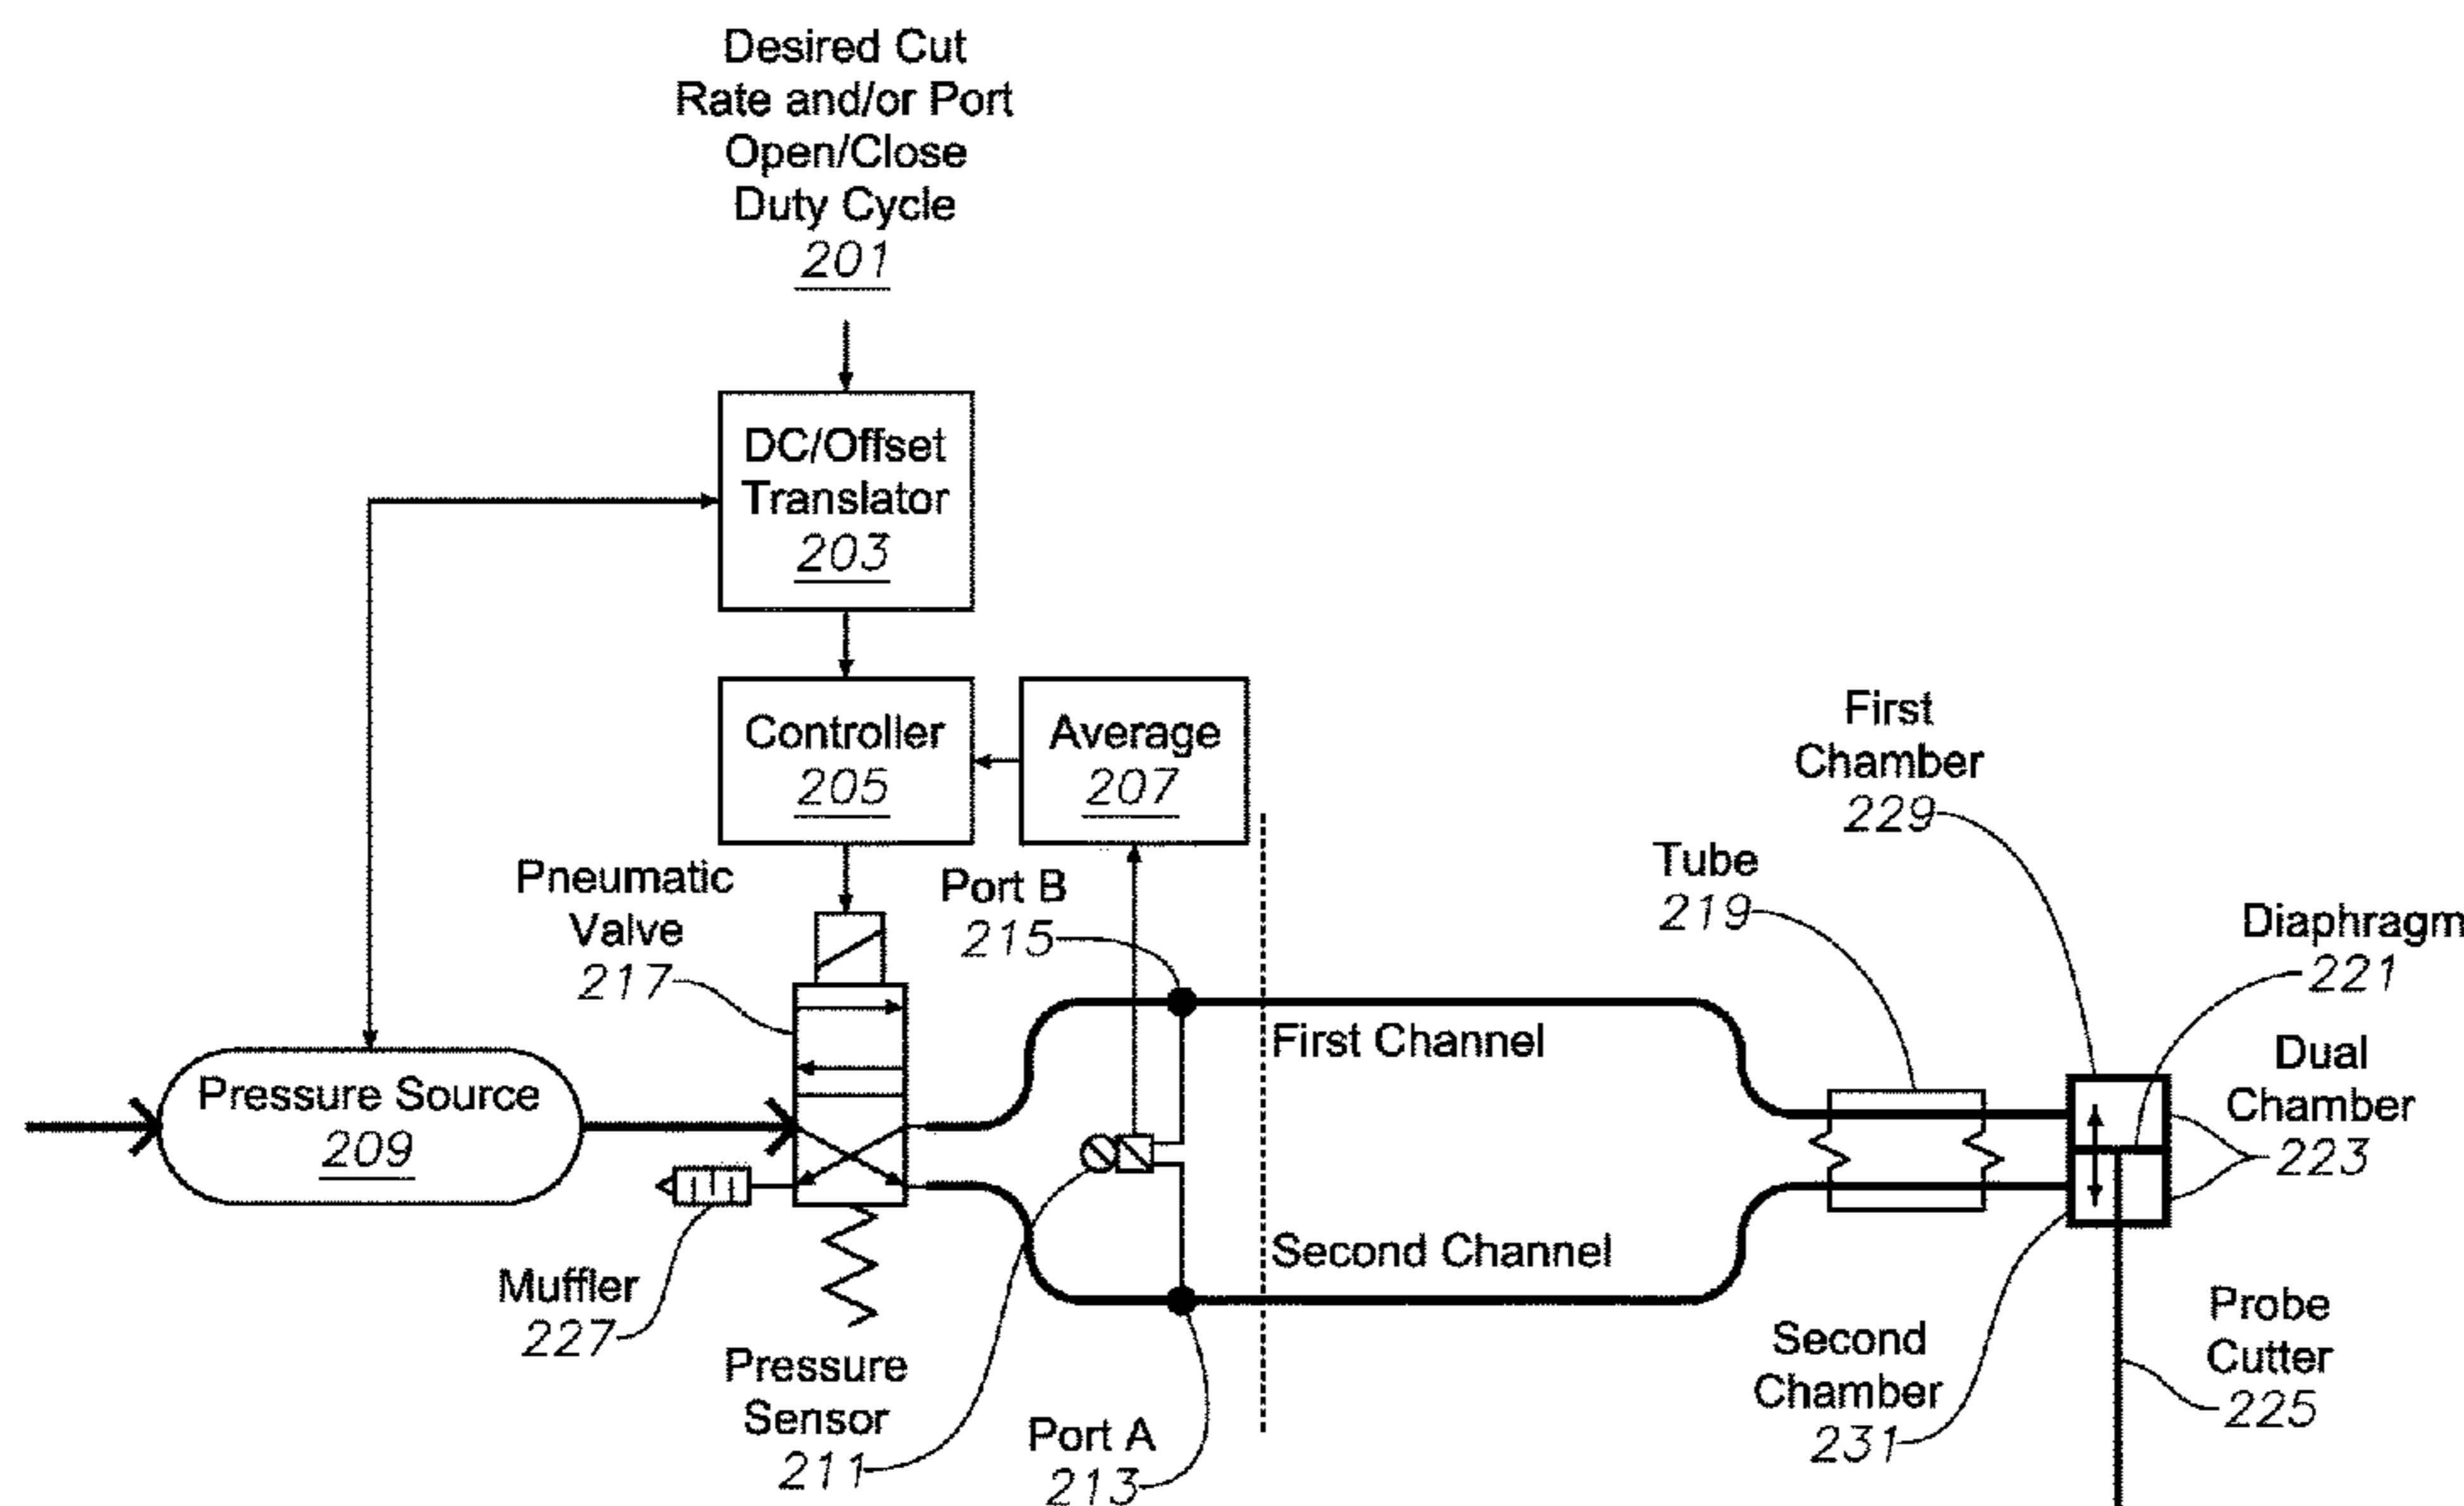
Desired Cut Rate and/or Port Open/Close Duty Cycle
201

DC/Offset Translator
203

Controller
205

Average
207

First Chamber
229

Tube
219

Pneumatic Valve
217

Port B
215

Diaphragm
221

First Channel

Dual Chamber
223

Pressure Source
209

Second Channel

Muffler
227

Probe Cutter
225

Second Chamber
231

Pressure Sensor
211

Port A
213